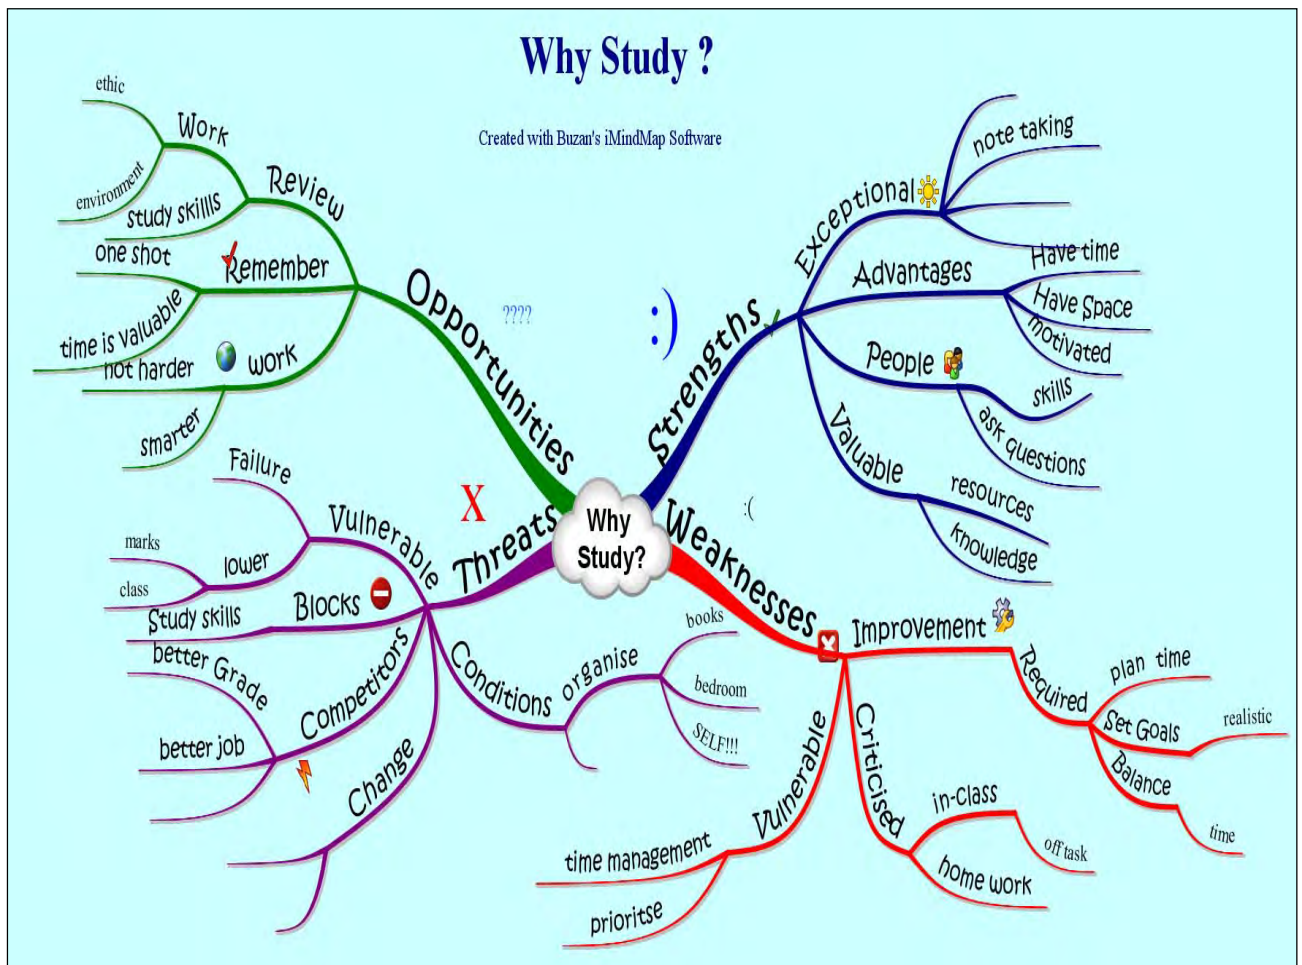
Why Study ?

Created with Buzan's iMindMap Software

Why Study?

Opportunities
Review
Work
ethic
environment
study skills
Remember
one shot
time is valuable
work
not harder
smarter

????

:)

Strengths
Exceptional
note taking
Advantages
Have time
Have Space
motivated
People
skills
ask questions
Valuable
resources
knowledge

:(

X

Threats
Vulnerable
Failure
lower
marks
class
Blocks
Study skills
Competitors
better Grade
better job
Change
Conditions
organise
books
bedroom
SELF!!!

Weaknesses
Improvement
Required
plan time
Set Goals
realistic
Balance
time
Criticised
in-class
off task
home work
Vulnerable
time management
prioritse